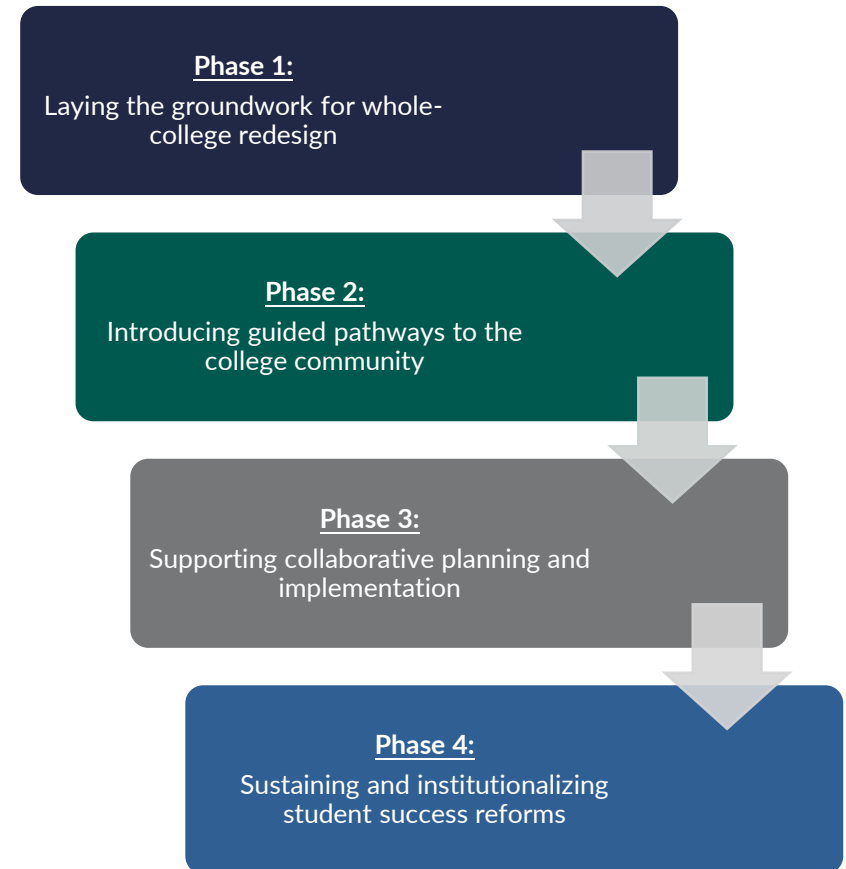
Phase 1:
Laying the groundwork for whole-college redesign

Phase 2:
Introducing guided pathways to the college community

Phase 3:
Supporting collaborative planning and implementation

Phase 4:
Sustaining and institutionalizing student success reforms